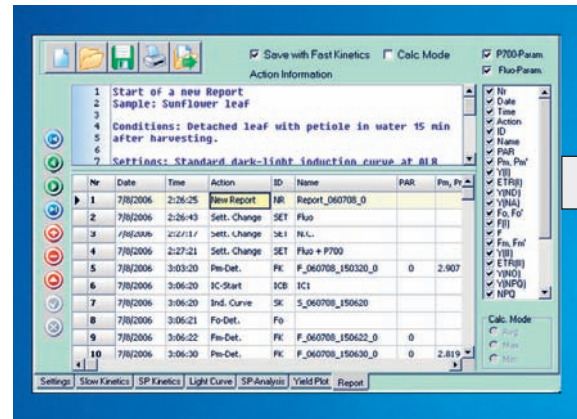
Save with Fast Kinetics Calc. Mode
Action Information

P700-Param
Fluo-Param

1 Start of a new Report
2 Sample: Sunflower leaf
3
4 Conditions: Detached leaf with petiole in water 15 min
5 after harvesting.
6
7 Settings: Standard dark-light induction curve at 418

| | Nr | Date | Time | Action | ID | Name | PAR | Pm, Pr |
|---|---|---|---|---|---|---|---|---|
| ▶ | 1 | 7/8/2006 | 2:26:25 | New Report | NR | Report_060708_0 | | |
| | 2 | 7/8/2006 | 2:26:43 | Sett. Change | SET | Fluo | | |
| | 3 | 7/8/2006 | 2:27:17 | Sett. Change | SET | N.C. | | |
| | 4 | 7/8/2006 | 2:27:21 | Sett. Change | SET | Fluo + P700 | | |
| | 5 | 7/8/2006 | 3:03:20 | Pm-Det. | FK | F_060708_150320_0 | 0 | 2.907 |
| | 6 | 7/8/2006 | 3:06:20 | IC-Start | ICB | IC1 | | |
| | 7 | 7/8/2006 | 3:06:20 | Ind. Curve | SK | S_060708_150620 | | |
| | 8 | 7/8/2006 | 3:06:21 | Fo-Det. | Fo | | | |
| | 9 | 7/8/2006 | 3:06:22 | Fm-Det. | FK | F_060708_150622_0 | 0 | |
| | 10 | 7/8/2006 | 3:06:30 | Pm-Det. | FK | F_060708_150630_0 | 0 | 2.819 |

Nr
Date
Time
Action
ID
Name
PAR
Pm, Pm'
Y(I)
ETR(I)
Y(ND)
Y(NA)
Fo, Fo'
F(I)
F
Fm, Fm'
Y(II)
ETR(II)
Y(NO)
Y(NPQ)
NPQ

Calc. Mode
Avg
Max
Min

Settings | Slow Kinetics | SP Kinetics | Light Curve | SP-Analysis | Yield Plot | Report